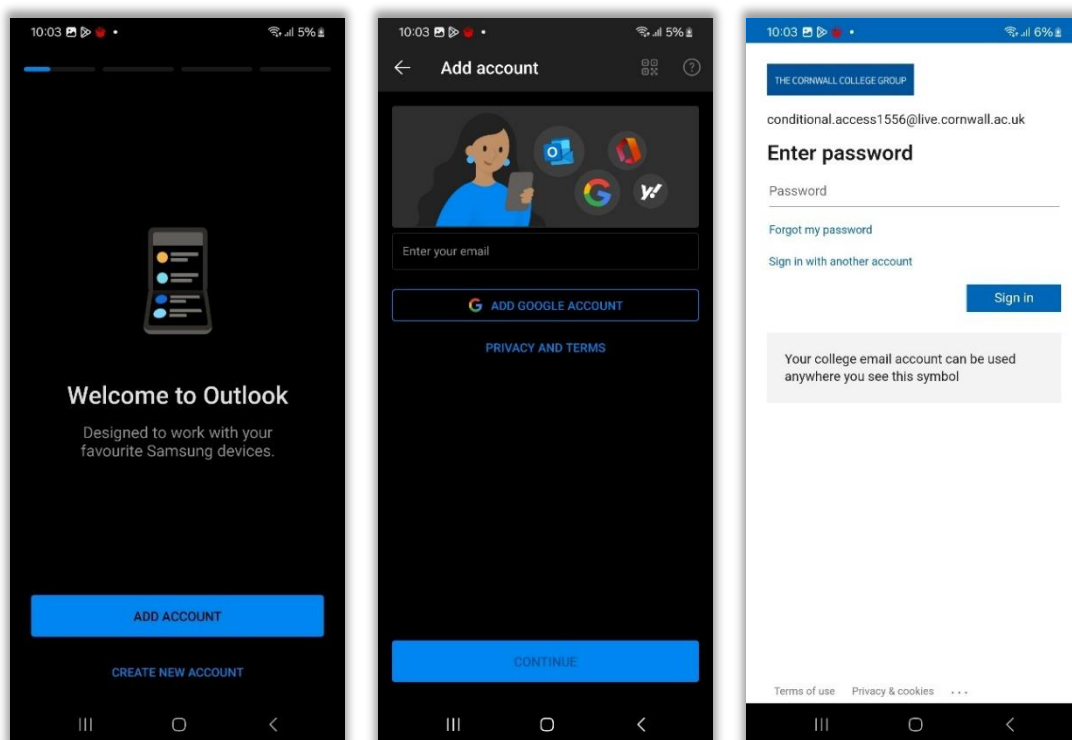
10:03 5%

Welcome to Outlook

Designed to work with your favourite Samsung devices.

ADD ACCOUNT

CREATE NEW ACCOUNT

10:03 5%

Add account

Enter your email

ADD GOOGLE ACCOUNT

PRIVACY AND TERMS

CONTINUE

10:03 6%

THE CORNWALL COLLEGE GROUP

conditional.access1556@live.cornwall.ac.uk

Enter password

Password

Forgot my password

Sign in with another account

Sign in

Your college email account can be used anywhere you see this symbol

Terms of use Privacy & cookies ...